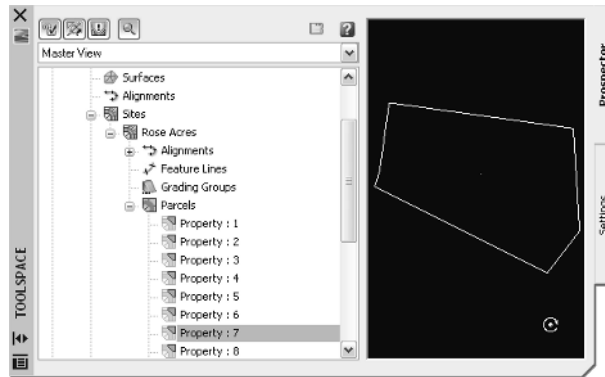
Master View

Surfaces
Alignments
Sites
Rose Acres
Alignments
Feature Lines
Grading Groups
Parcels
Property : 1
Property : 2
Property : 3
Property : 4
Property : 5
Property : 6
Property : 7
Property : 8

TOOLSPACE

Prospector
Settings